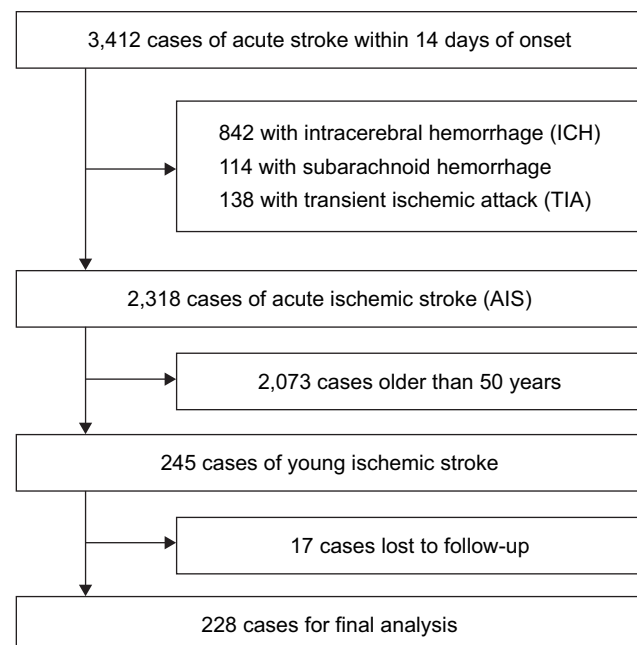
3,412 cases of acute stroke within 14 days of onset

842 with intracerebral hemorrhage (ICH)
114 with subarachnoid hemorrhage
138 with transient ischemic attack (TIA)

2,318 cases of acute ischemic stroke (AIS)

2,073 cases older than 50 years

245 cases of young ischemic stroke

17 cases lost to follow-up

228 cases for final analysis